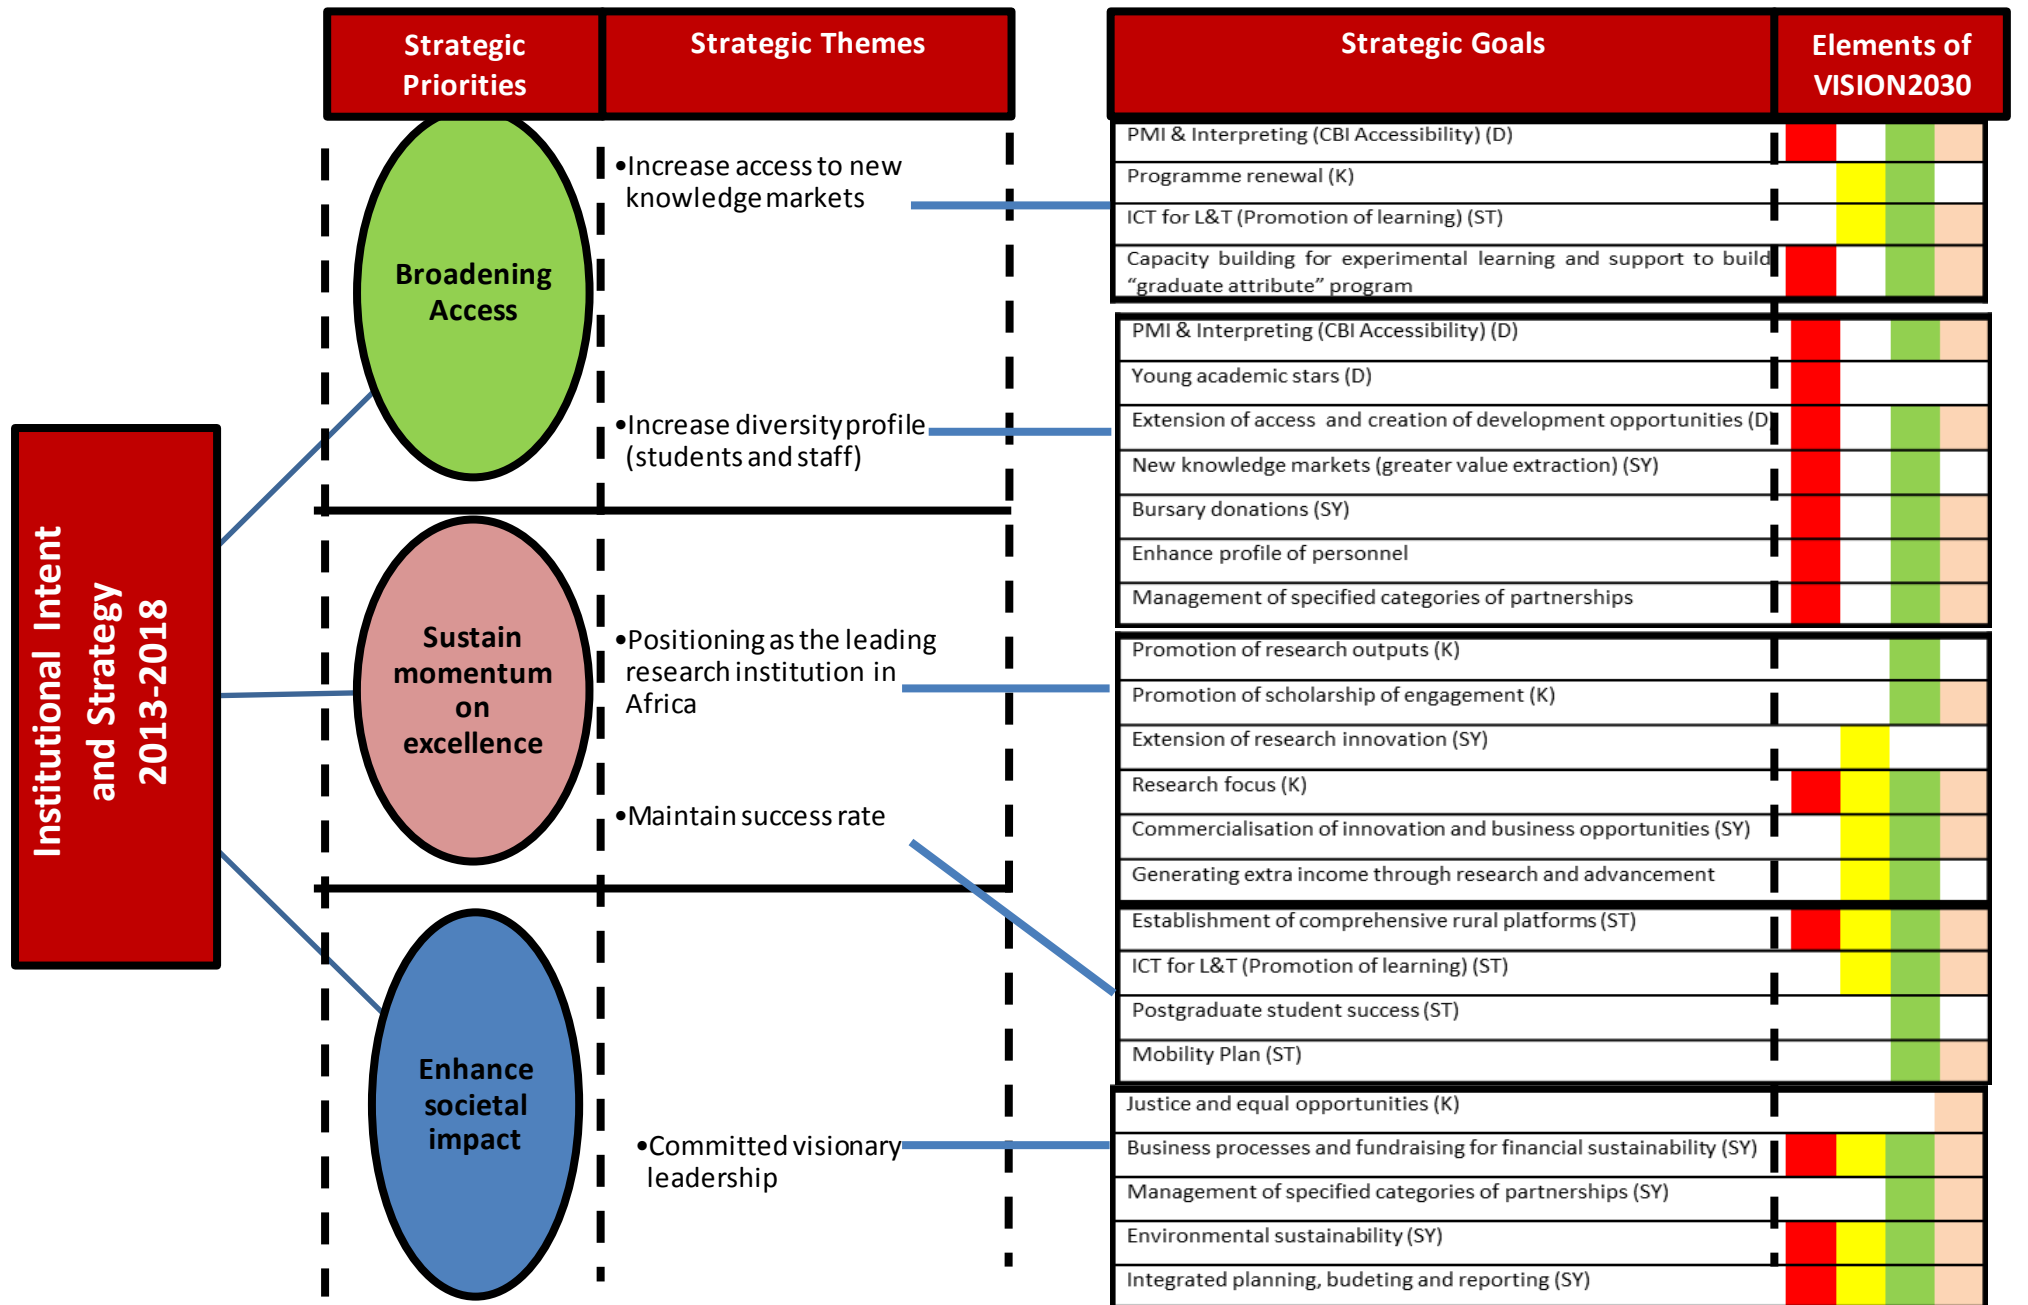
Institutional Intent and Strategy 2013-2018

Strategic Priorities

Strategic Themes

Strategic Goals

Elements of VISION2030

Broadening Access

•Increase access to new knowledge markets

PMI & Interpreting (CBI Accessibility) (D)
Programme renewal (K)
ICT for L&T (Promotion of learning) (ST)
Capacity building for experimental learning and support to build "graduate attribute" program

•Increase diversity profile (students and staff)

PMI & Interpreting (CBI Accessibility) (D)
Young academic stars (D)
Extension of access and creation of development opportunities (D)
New knowledge markets (greater value extraction) (SY)
Bursary donations (SY)
Enhance profile of personnel
Management of specified categories of partnerships

Sustain momentum on excellence

•Positioning as the leading research institution in Africa

Promotion of research outputs (K)
Promotion of scholarship of engagement (K)
Extension of research innovation (SY)
Research focus (K)
Commercialisation of innovation and business opportunities (SY)
Generating extra income through research and advancement

•Maintain success rate

Establishment of comprehensive rural platforms (ST)
ICT for L&T (Promotion of learning) (ST)
Postgraduate student success (ST)
Mobility Plan (ST)

Enhance societal impact

•Committed visionary leadership

Justice and equal opportunities (K)
Business processes and fundraising for financial sustainability (SY)
Management of specified categories of partnerships (SY)
Environmental sustainability (SY)
Integrated planning, budeting and reporting (SY)